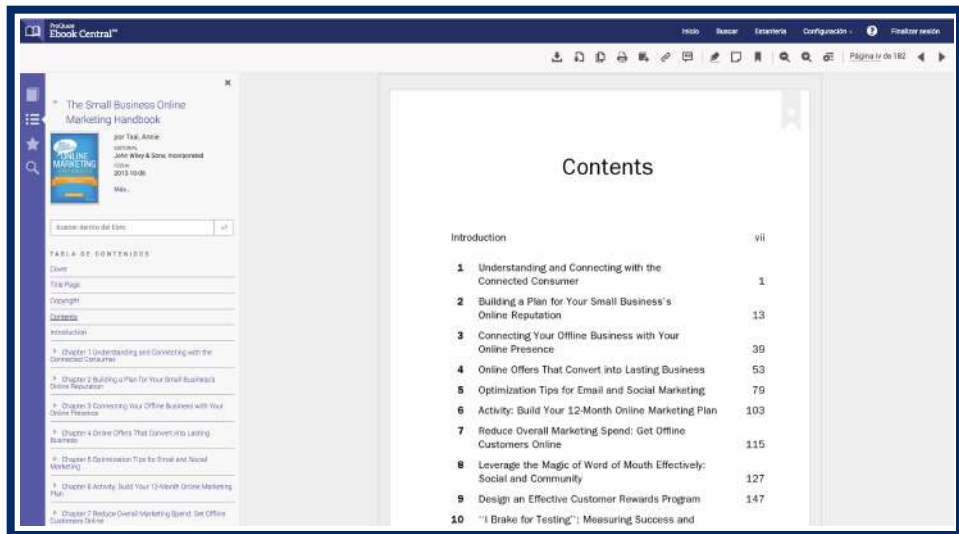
ProQuest Ebook Central™

Inicio Buscar Estantería Configuración Finalizar sesión

Página iv de 182

The Small Business Online Marketing Handbook

por Teal, Annie
EDITORIAL
John Wiley & Sons, Incorporated
FECHA
2013-10-08
Más...

Buscar dentro del libro

TABLA DE CONTENIDOS
Cover
Title Page
Copyright
Contents
Introduction
Chapter 1 Understanding and Connecting with the Connected Consumer
Chapter 2 Building a Plan for Your Small Business's Online Reputation
Chapter 3 Connecting Your Offline Business with Your Online Presence
Chapter 4 Online Offers That Convert into Lasting Business
Chapter 5 Optimization Tips for Email and Social Marketing
Chapter 6 Activity: Build Your 12-Month Online Marketing Plan
Chapter 7 Reduce Overall Marketing Spend: Get Offline Customers Online

Contents

Introduction vii

1 Understanding and Connecting with the Connected Consumer 1
2 Building a Plan for Your Small Business's Online Reputation 13
3 Connecting Your Offline Business with Your Online Presence 39
4 Online Offers That Convert into Lasting Business 53
5 Optimization Tips for Email and Social Marketing 79
6 Activity: Build Your 12-Month Online Marketing Plan 103
7 Reduce Overall Marketing Spend: Get Offline Customers Online 115
8 Leverage the Magic of Word of Mouth Effectively: Social and Community 127
9 Design an Effective Customer Rewards Program 147
10 "I Brake for Testing": Measuring Success and